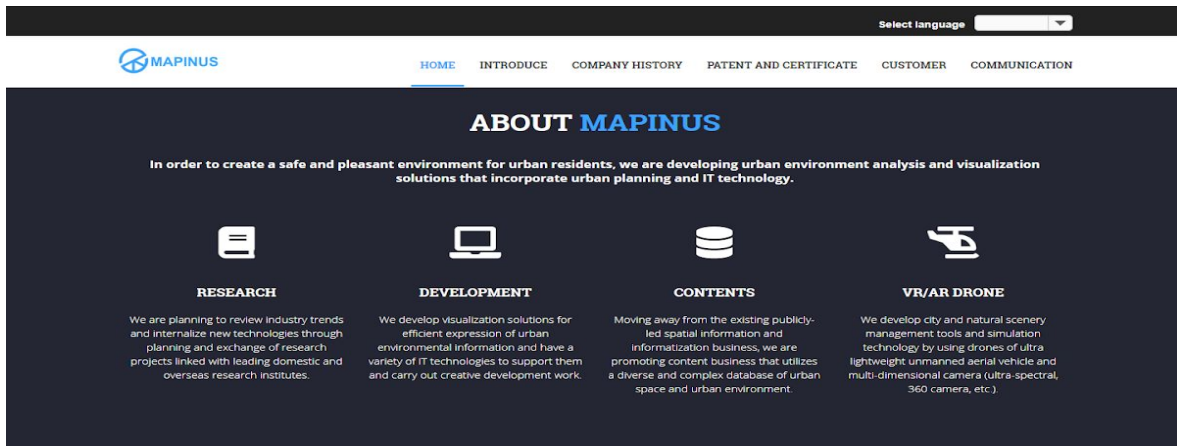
Select language

MAPINUS

HOME INTRODUCE COMPANY HISTORY PATENT AND CERTIFICATE CUSTOMER COMMUNICATION

ABOUT MAPINUS

In order to create a safe and pleasant environment for urban residents, we are developing urban environment analysis and visualization solutions that incorporate urban planning and IT technology.

RESEARCH

We are planning to review industry trends and internalize new technologies through planning and exchange of research projects linked with leading domestic and overseas research institutes.

DEVELOPMENT

We develop visualization solutions for efficient expression of urban environmental information and have a variety of IT technologies to support them and carry out creative development work.

CONTENTS

Moving away from the existing publicly-led spatial information and informatization business, we are promoting content business that utilizes a diverse and complex database of urban space and urban environment.

VR/AR DRONE

We develop city and natural scenery management tools and simulation technology by using drones of ultra lightweight unmanned aerial vehicle and multi-dimensional camera (ultra-spectral, 360 camera, etc.).